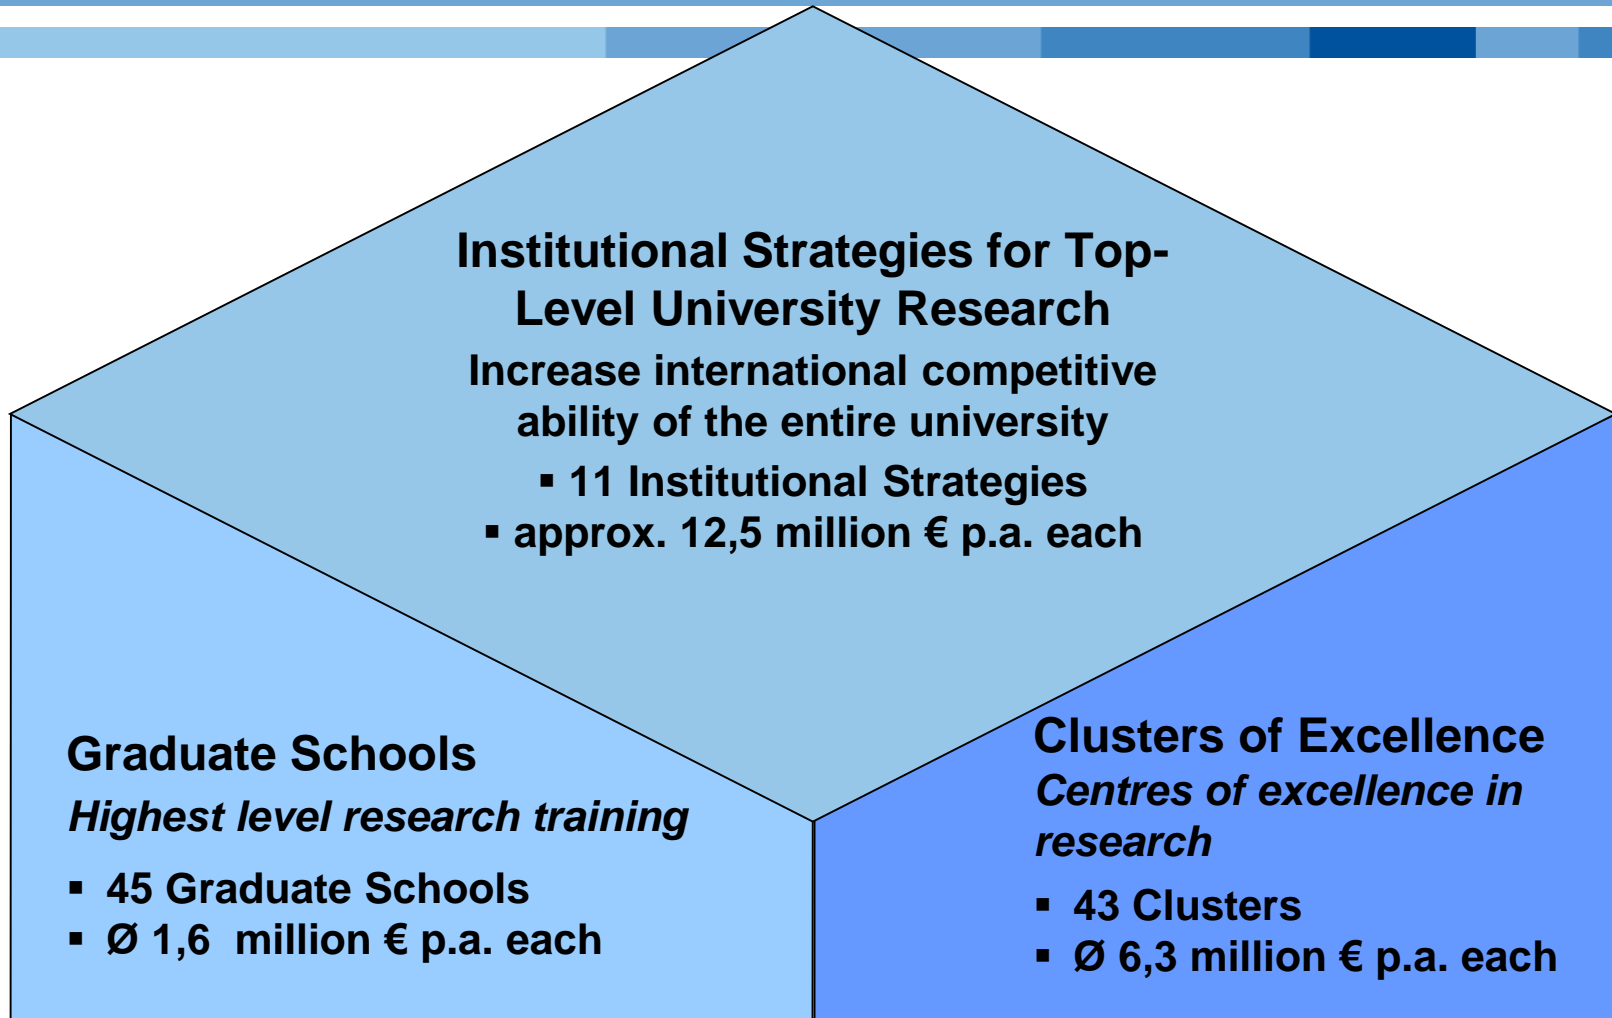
Institutional Strategies for Top-Level University Research

Increase international competitive ability of the entire university

▪ 11 Institutional Strategies
▪ approx. 12,5 million € p.a. each

Graduate Schools

*Highest level research training*

▪ 45 Graduate Schools
▪ Ø 1,6 million € p.a. each

Clusters of Excellence

*Centres of excellence in research*

▪ 43 Clusters
▪ Ø 6,3 million € p.a. each